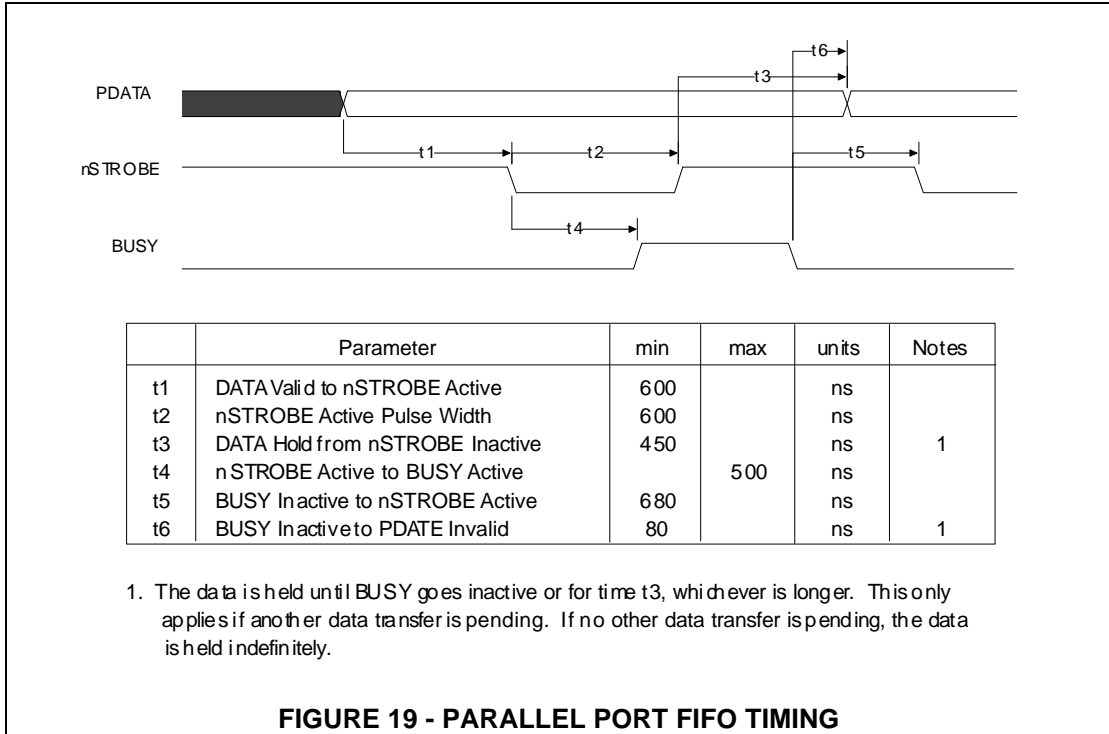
PDATA

nSTROBE

BUSY

t6

t3

t1

t2

t5

t4

|  | Parameter | min | max | units | Notes |
|---|---|---|---|---|---|
| t1 | DATA Valid to nSTROBE Active | 600 |  | ns |  |
| t2 | nSTROBE Active Pulse Width | 600 |  | ns |  |
| t3 | DATA Hold from nSTROBE Inactive | 450 |  | ns | 1 |
| t4 | nSTROBE Active to BUSY Active |  | 500 | ns |  |
| t5 | BUSY Inactive to nSTROBE Active | 680 |  | ns |  |
| t6 | BUSY Inactive to PDATE Invalid | 80 |  | ns | 1 |

1. The data is held until BUSY goes inactive or for time t3, whichever is longer. This only applies if another data transfer is pending. If no other data transfer is pending, the data is held indefinitely.

FIGURE 19 - PARALLEL PORT FIFO TIMING